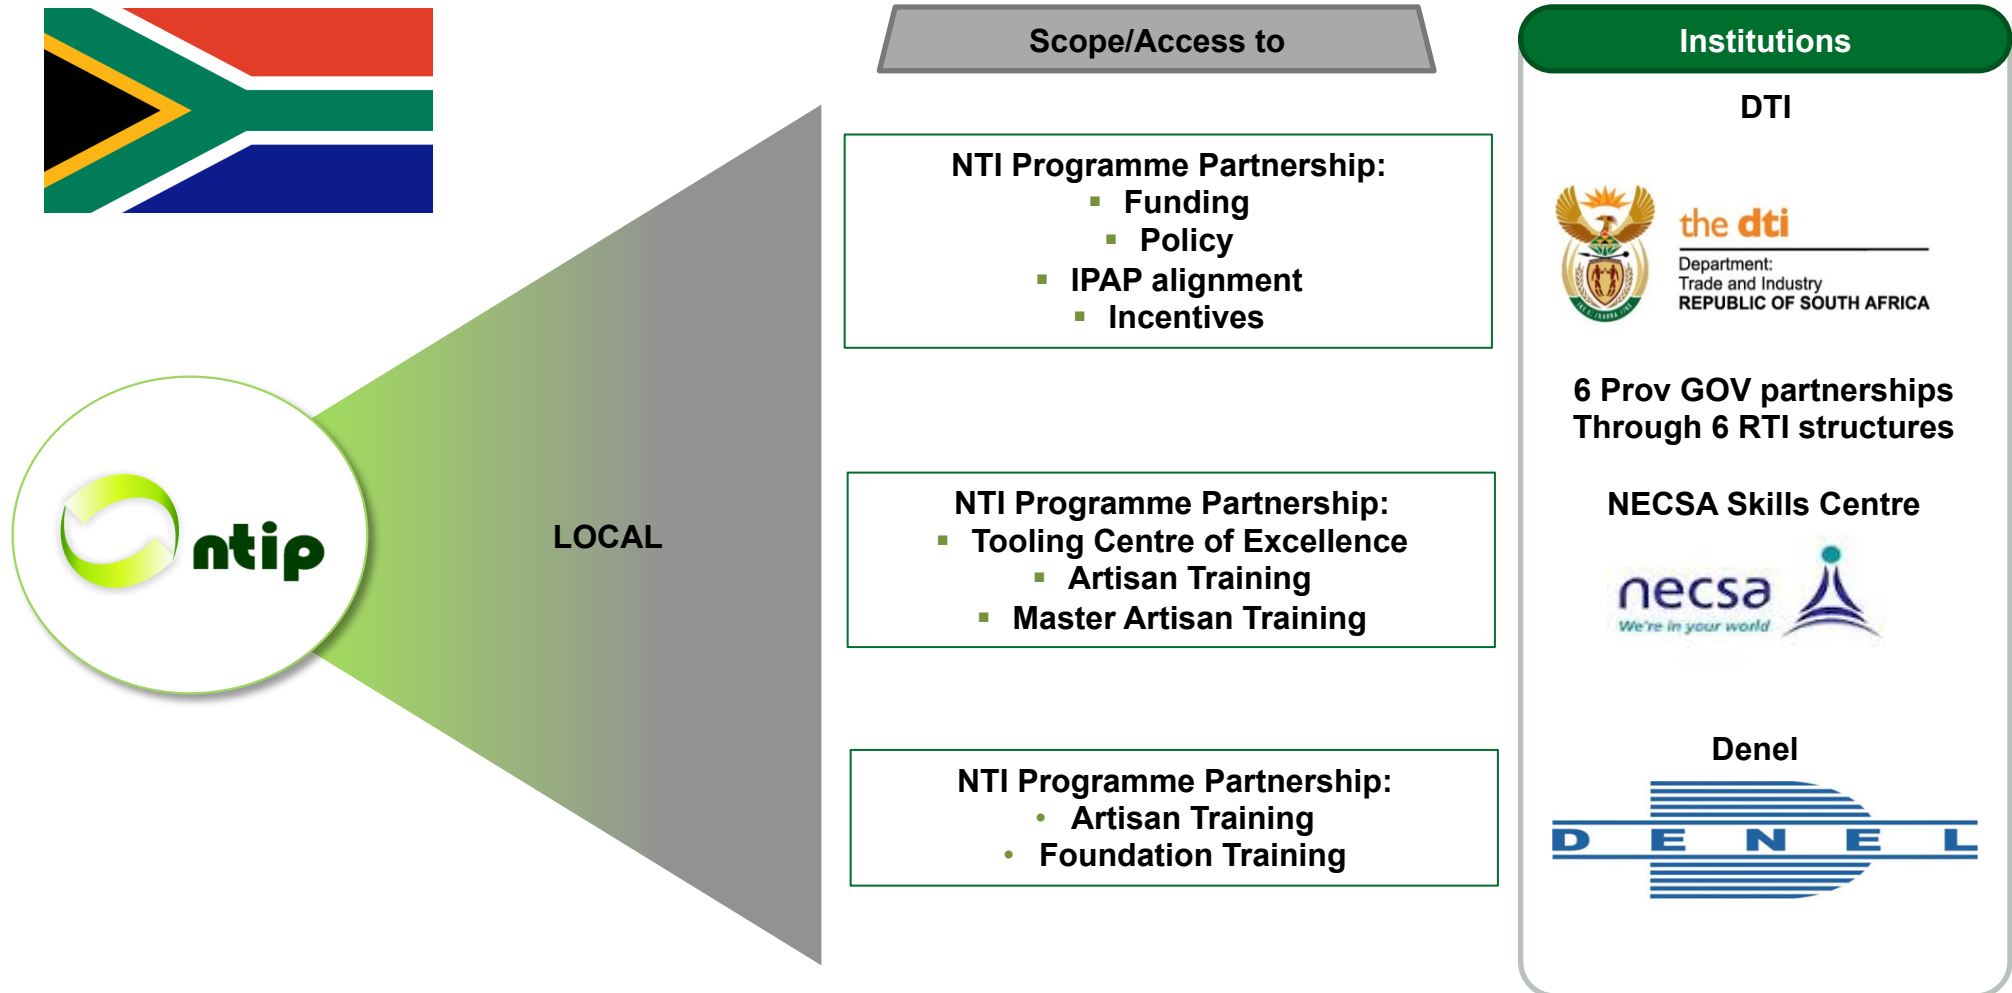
ntip

LOCAL

Scope/Access to

NTI Programme Partnership:
- Funding
- Policy
- IPAP alignment
- Incentives

NTI Programme Partnership:
- Tooling Centre of Excellence
- Artisan Training
- Master Artisan Training

NTI Programme Partnership:
- Artisan Training
- Foundation Training

Institutions

DTI

the dti
Department:
Trade and Industry
REPUBLIC OF SOUTH AFRICA

6 Prov GOV partnerships
Through 6 RTI structures

NECSA Skills Centre

necsa
We're in your world

Denel

DENEL